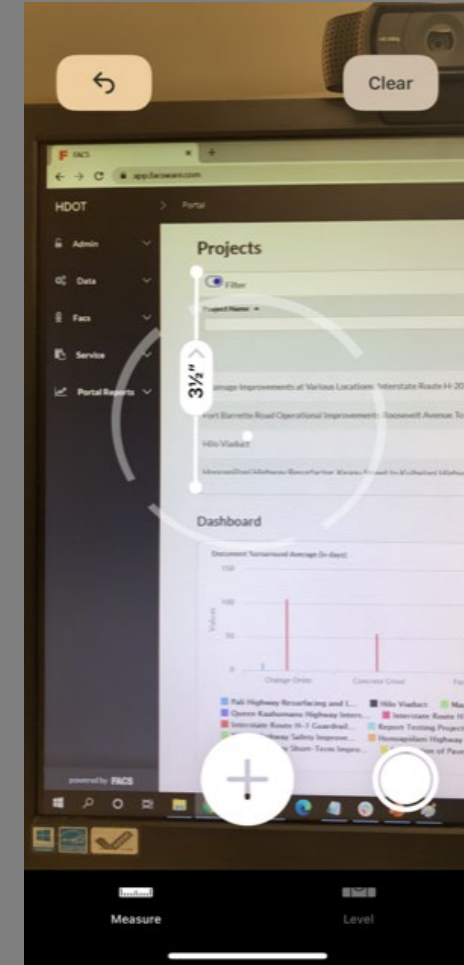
Clear

FACS
app.facsware.com

HDOT
Portal

Admin
Data
Facs
Service
Portal Reports

Projects

Filter
Project Name

3½"

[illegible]ainage Improvements at Various Locations Interstate Route H-20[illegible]
Fort Barrette Road Operational Improvements Roosevelt Avenue To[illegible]
Hilo Viaduct
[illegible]

Dashboard

Document Turnaround Average (in days)
150
100
50
0
Values
Change Order
Concrete Grout

Pali Highway Resurfacing and I...
Hilo Viaduct
Ma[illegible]
Queen Kaahumanu Highway Inters...
Interstate Route H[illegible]
Interstate Route H-1 Guardrail...
Report Testing Project
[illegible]hway Safety Improve...
Honoapiilani Highway
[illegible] Short-Term Impro...
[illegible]n of Pave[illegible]

powered by FACS

Measure
Level